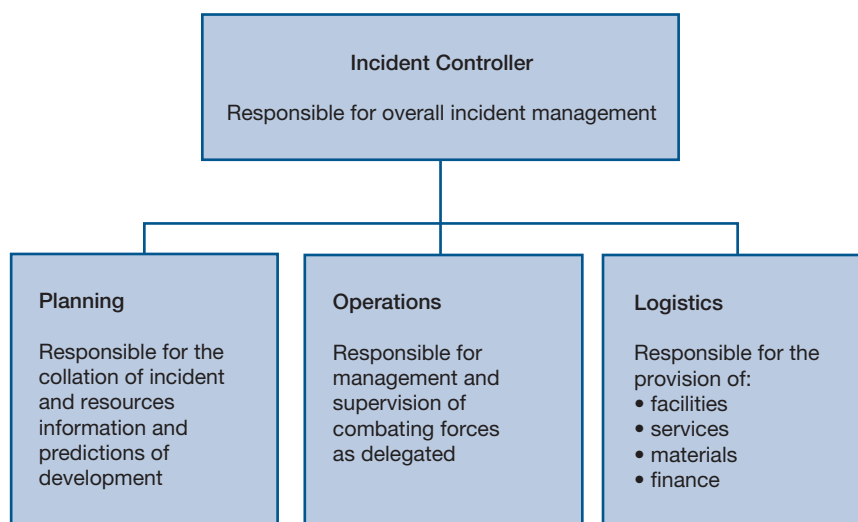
Incident Controller

Responsible for overall incident management

Planning

Responsible for the collation of incident and resources information and predictions of development

Operations

Responsible for management and supervision of combating forces as delegated

Logistics

Responsible for the provision of:
• facilities
• services
• materials
• finance